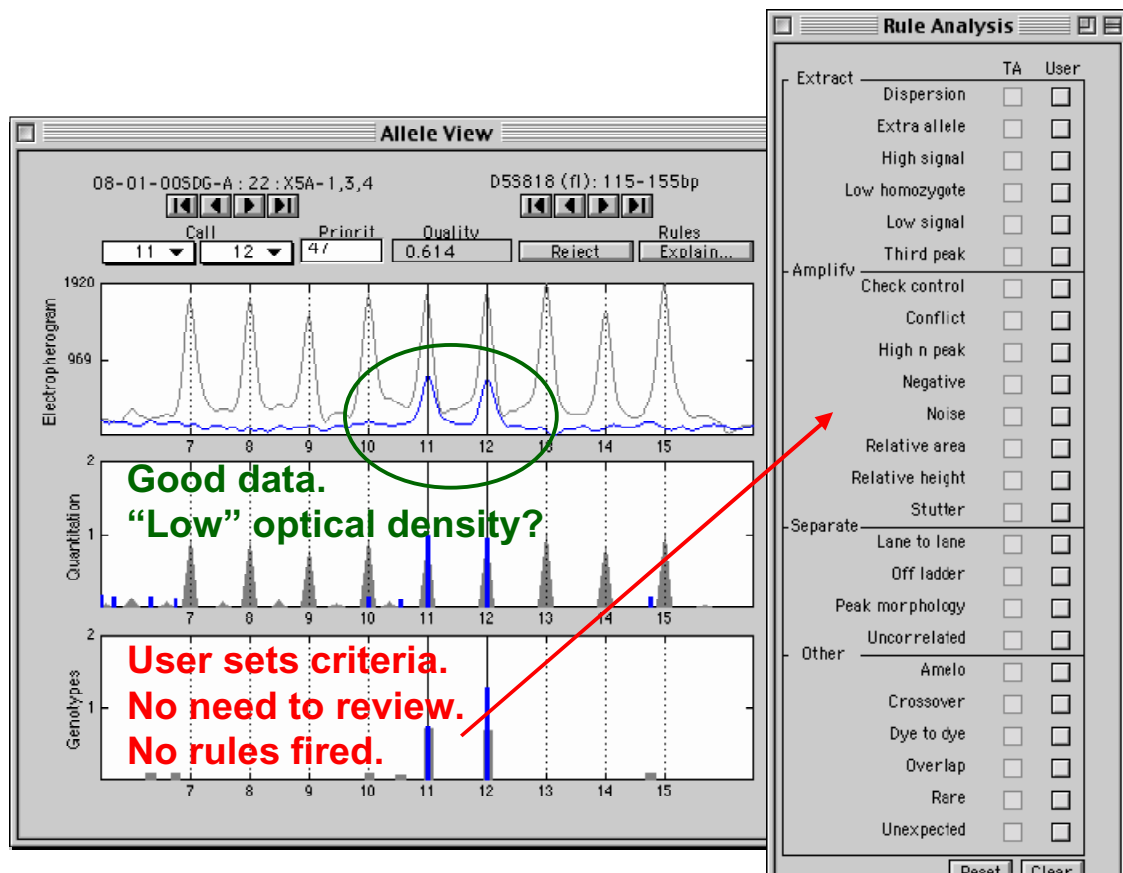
Allele View

08-01-00SDG-A : 22 : X5A-1,3,4

D5S818 (fl): 115-155bp

Call
11
12
Priorit
47
Quality
0.614
Reject
Rules
Explain...

1920
969
Electropherogram
7 8 9 10 11 12 13 14 15

2
1
Quantitation
7 8 9 10 11 12 13 14 15

Good data.
"Low" optical density?

2
1
Genotypes
7 8 9 10 11 12 13 14 15

User sets criteria.
No need to review.
No rules fired.

Rule Analysis

TA User
Extract
Dispersion
Extra allele
High signal
Low homozygote
Low signal
Third peak
Amplify
Check control
Conflict
High n peak
Negative
Noise
Relative area
Relative height
Stutter
Separate
Lane to lane
Off ladder
Peak morphology
Uncorrelated
Other
Amelo
Crossover
Dye to dye
Overlap
Rare
Unexpected

Reset
Clear